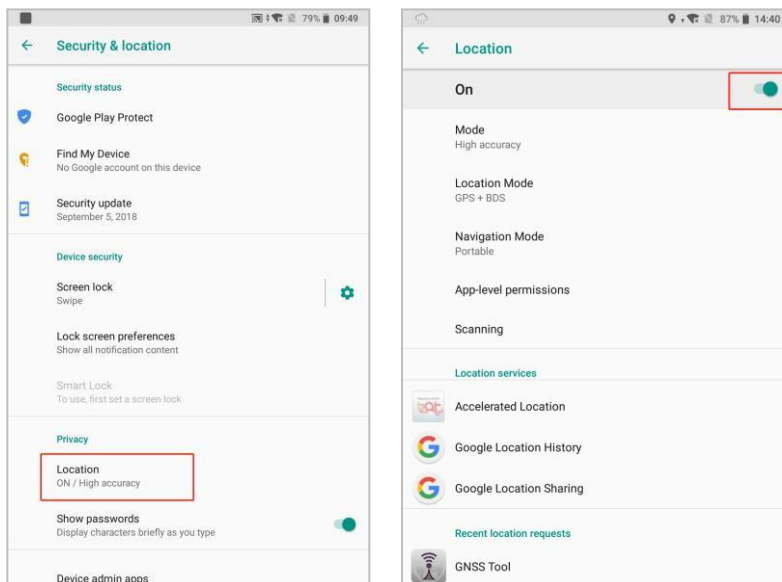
79% 09:49

← Security & location

Security status

Google Play Protect

Find My Device
No Google account on this device

Security update
September 5, 2018

Device security

Screen lock
Swipe

Lock screen preferences
Show all notification content

Smart Lock
To use, first set a screen lock

Privacy

Location
ON / High accuracy

Show passwords
Display characters briefly as you type

Device admin apps

87% 14:40

← Location

On

Mode
High accuracy

Location Mode
GPS + BDS

Navigation Mode
Portable

App-level permissions

Scanning

Location services

Accelerated Location

Google Location History

Google Location Sharing

Recent location requests

GNSS Tool